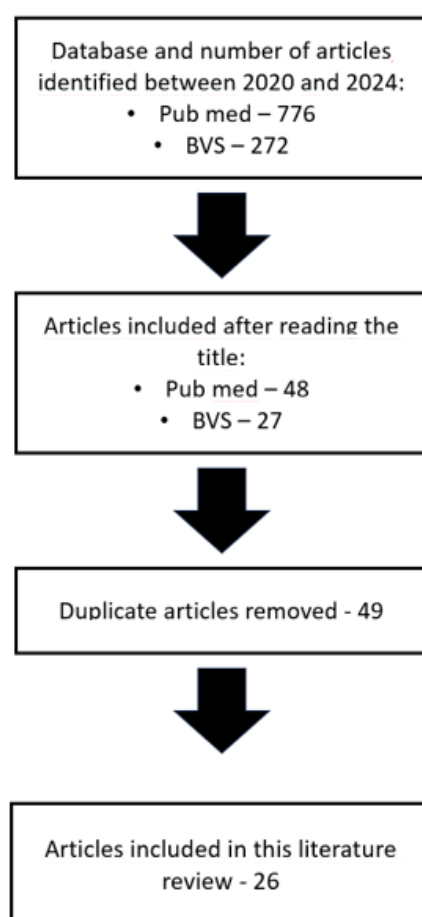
Database and number of articles identified between 2020 and 2024:
• Pub med – 776
• BVS – 272

Articles included after reading the title:
• Pub med – 48
• BVS – 27

Duplicate articles removed - 49

Articles included in this literature review - 26